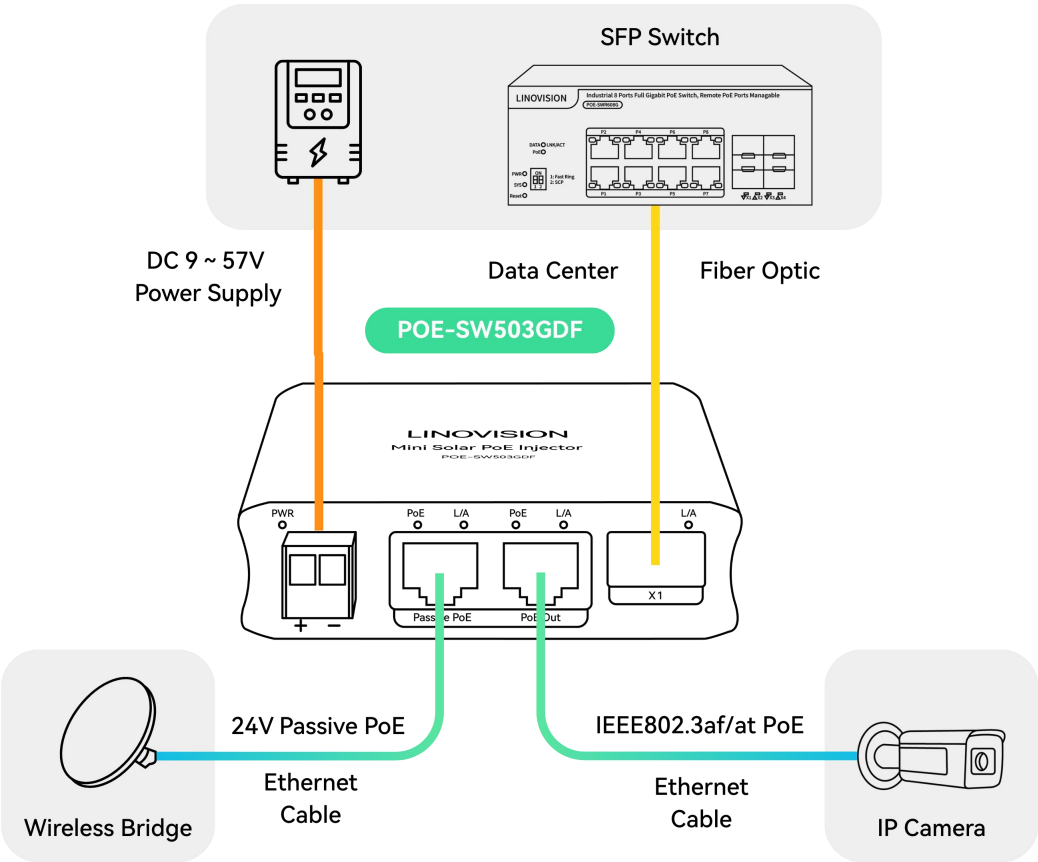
SFP Switch

LINOVISION Industrial 8 Ports Full Gigabit PoE Switch, Remote PoE Ports Managable
POE-SW808G

DATA LNK/ACT
PoE
PWR
SYS
Reset
ON
1: Fast Ring
2: SCP
P2 P4 P6 P8
P1 P3 P5 P7
X1 X2 X3 X4

DC 9 ~ 57V
Power Supply

Data Center

Fiber Optic

POE-SW503GDF

LINOVISION
Mini Solar PoE Injector
POE-SW503GDF

PWR
PoE L/A PoE L/A L/A
+ −
Passive PoE
PoE Out
X1

24V Passive PoE

Ethernet
Cable

IEEE802.3af/at PoE

Ethernet
Cable

Wireless Bridge

IP Camera